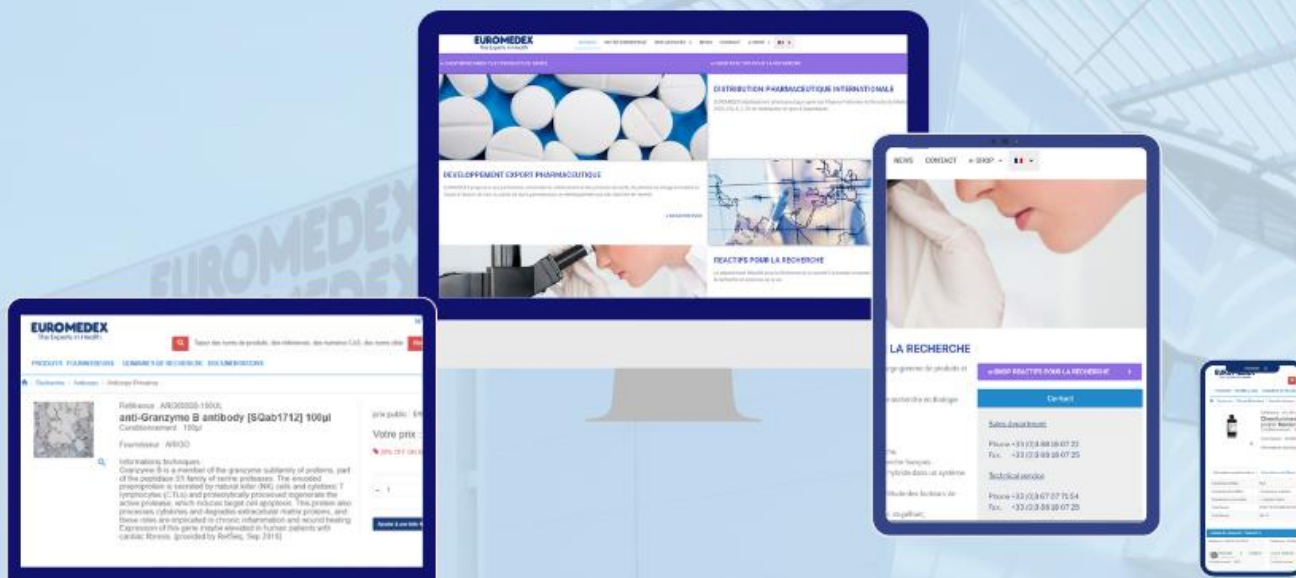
EUROMEDEX
The Experts in Health

DISTRIBUTION PHARMACEUTIQUE INTERNATIONALE

DEVELOPPEMENT EXPORT PHARMACEUTIQUE

REACTIFS POUR LA RECHERCHE

EUROMEDEX

NEWS CONTACT e-SHOP

LA RECHERCHE

e-SHOP REACTIFS POUR LA RECHERCHE

Contact

Sales department

Phone +33 (0)3 88 18 07 22
Fax. +33 (0)3 88 18 07 25

Technical service

Phone +33 (0)3 67 07 75 54
Fax. +33 (0)3 88 18 07 25

EUROMEDEX
The Experts in Health

Tapez des noms de produits, des références, des numéros CAS, des noms chim

PRODUITS FOURNISSEURS GAMMES DE RECHERCHE DOCUMENTATIONS

Recherche / Anticorps / Anticorps Primaires

Référence : ARG30000-100UL
anti-Granzyme B antibody [SQab1712] 100µl
Conditionnement : 100µl

Fournisseur : ARIGO

Informations techniques :
Granzyme B is a member of the granzyme subfamily of proteins, part of the peptidase S1 family of serine proteases. The encoded preproprotein is secreted by natural killer (NK) cells and cytotoxic T lymphocytes (CTLs) and proteolytically processed to generate the active protease, which induces target cell apoptosis. This protein also processes cytokines and degrades extracellular matrix proteins, and these roles are implicated in chronic inflammation and wound healing. Expression of this gene maybe elevated in human patients with cardiac fibrosis. [provided by RefSeq, Sep 2016]

prix public

Votre prix

EUROMEDEX